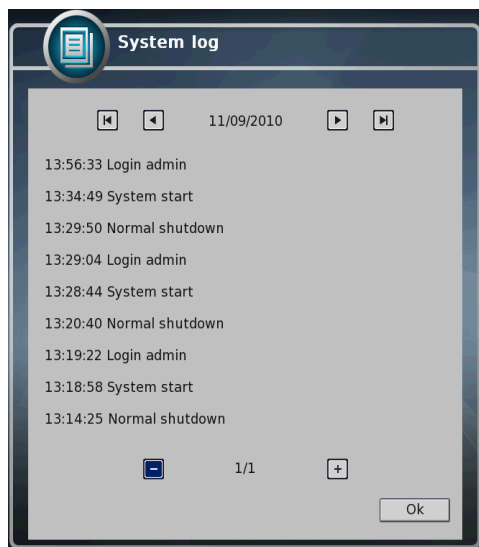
System log

11/09/2010

13:56:33 Login admin

13:34:49 System start

13:29:50 Normal shutdown

13:29:04 Login admin

13:28:44 System start

13:20:40 Normal shutdown

13:19:22 Login admin

13:18:58 System start

13:14:25 Normal shutdown

−	1/1	+

Ok